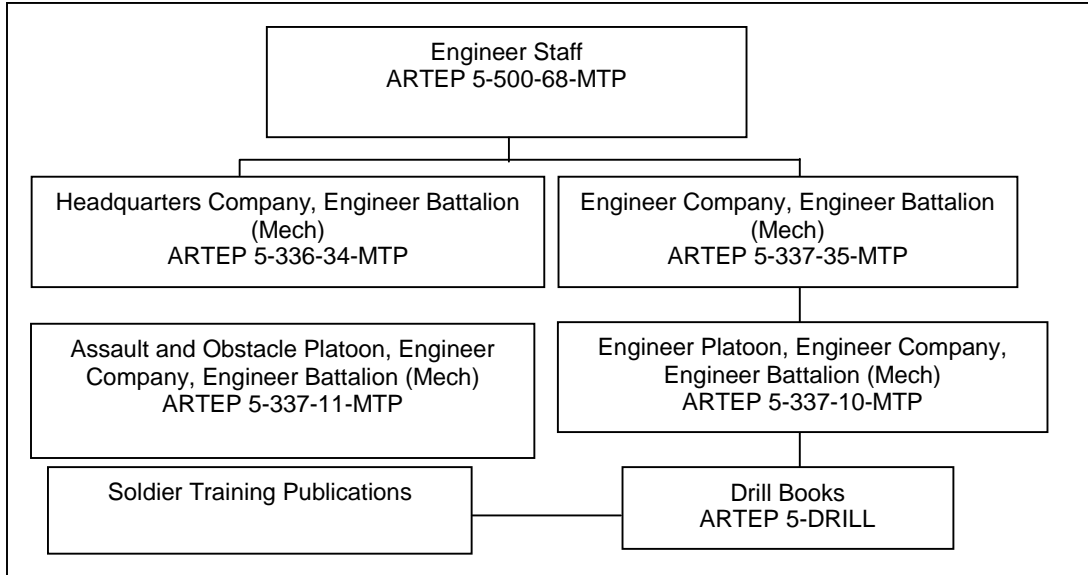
Engineer Staff
ARTEP 5-500-68-MTP

Headquarters Company, Engineer Battalion (Mech)
ARTEP 5-336-34-MTP

Engineer Company, Engineer Battalion (Mech)
ARTEP 5-337-35-MTP

Assault and Obstacle Platoon, Engineer Company, Engineer Battalion (Mech)
ARTEP 5-337-11-MTP

Engineer Platoon, Engineer Company, Engineer Battalion (Mech)
ARTEP 5-337-10-MTP

Soldier Training Publications

Drill Books
ARTEP 5-DRILL